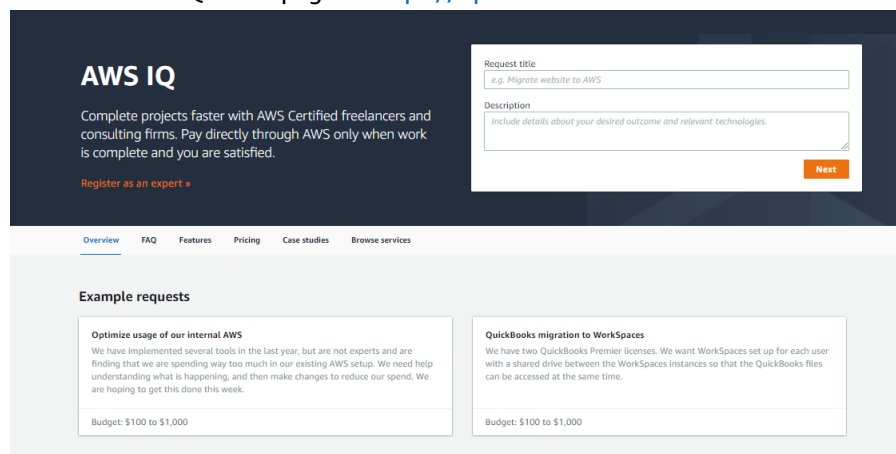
AWS IQ

Complete projects faster with AWS Certified freelancers and consulting firms. Pay directly through AWS only when work is complete and you are satisfied.

Register as an expert »

Request title

e.g. Migrate website to AWS

Description

Include details about your desired outcome and relevant technologies.

Next

Overview FAQ Features Pricing Case studies Browse services

Example requests

Optimize usage of our internal AWS

We have implemented several tools in the last year, but are not experts and are finding that we are spending way too much in our existing AWS setup. We need help understanding what is happening, and then make changes to reduce our spend. We are hoping to get this done this week.

Budget: $100 to $1,000

QuickBooks migration to WorkSpaces

We have two QuickBooks Premier licenses. We want WorkSpaces set up for each user with a shared drive between the WorkSpaces instances so that the QuickBooks files can be accessed at the same time.

Budget: $100 to $1,000